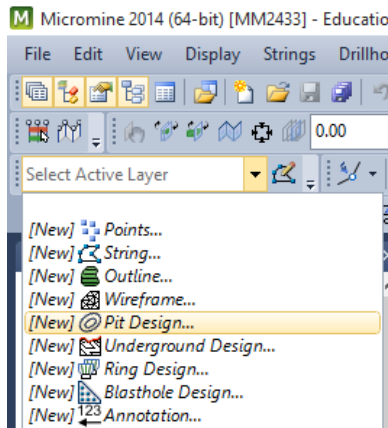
Micromine 2014 (64-bit) [MM2433] - Educatio

File Edit View Display Strings Drillho

0.00

Select Active Layer

[New] Points...
[New] String...
[New] Outline...
[New] Wireframe...
[New] Pit Design...
[New] Underground Design...
[New] Ring Design...
[New] Blasthole Design...
[New] 123 Annotation...